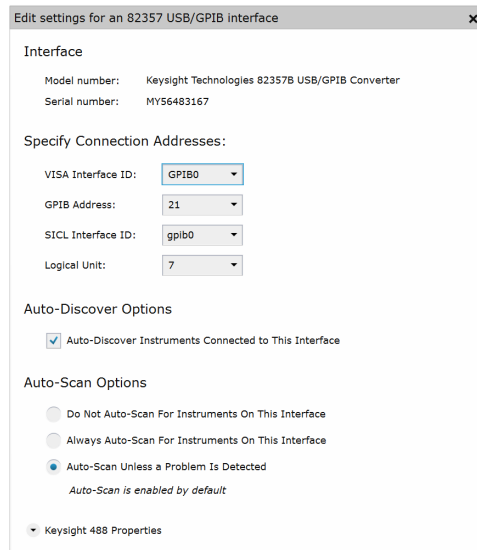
Edit settings for an 82357 USB/GPIB interface ×

Interface

Model number: Keysight Technologies 82357B USB/GPIB Converter

Serial number: MY56483167

Specify Connection Addresses:

VISA Interface ID: GPIB0

GPIB Address: 21

SICL Interface ID: gpib0

Logical Unit: 7

Auto-Discover Options

Auto-Discover Instruments Connected to This Interface

Auto-Scan Options

Do Not Auto-Scan For Instruments On This Interface

Always Auto-Scan For Instruments On This Interface

Auto-Scan Unless a Problem Is Detected

*Auto-Scan is enabled by default*

Keysight 488 Properties